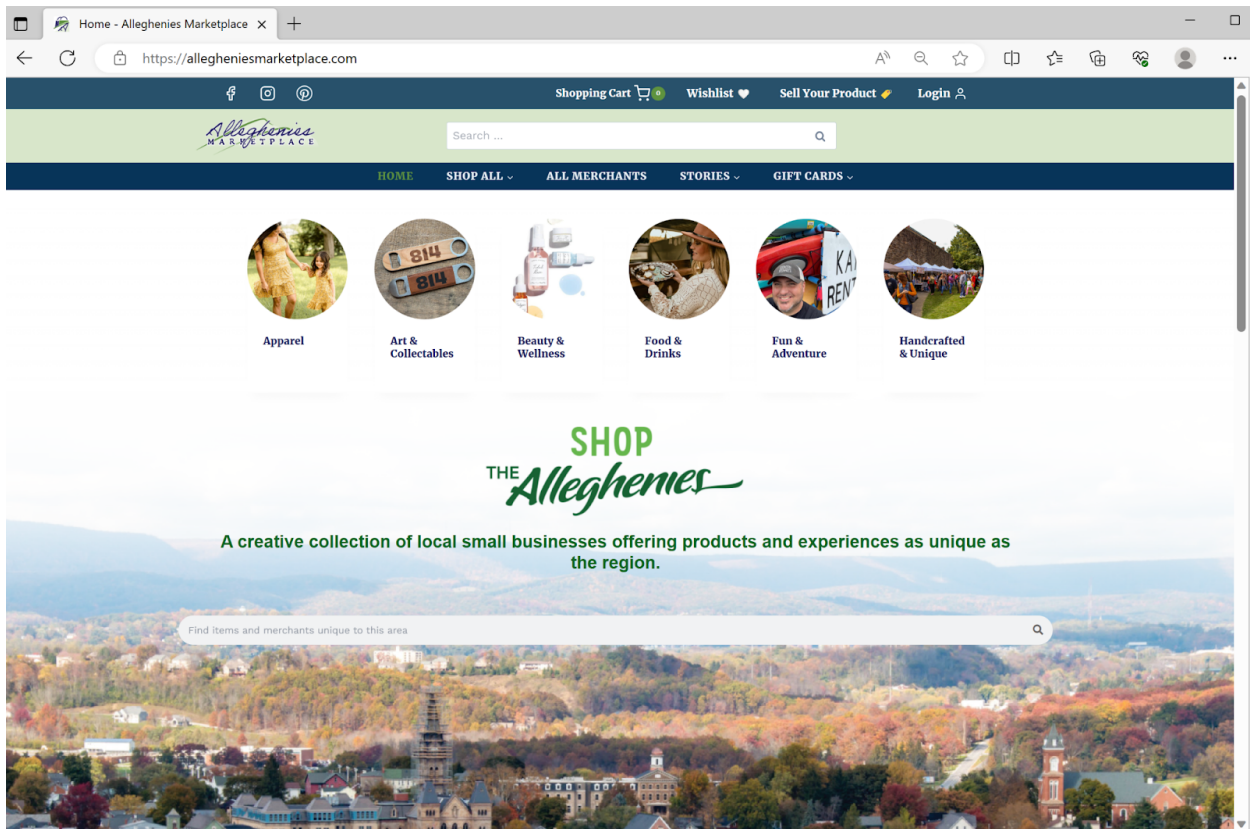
Home - Alleghenies Marketplace ×

https://alleghenies marketplace.com

Shopping Cart 0 Wishlist Sell Your Product Login

Alleghenies MARKETPLACE

Search ...

HOME SHOP ALL ⌄ ALL MERCHANTS STORIES ⌄ GIFT CARDS ⌄

814 814

KA RENT

Apparel

Art & Collectables

Beauty & Wellness

Food & Drinks

Fun & Adventure

Handcrafted & Unique

SHOP THE Alleghenies

A creative collection of local small businesses offering products and experiences as unique as the region.

Find items and merchants unique to this area